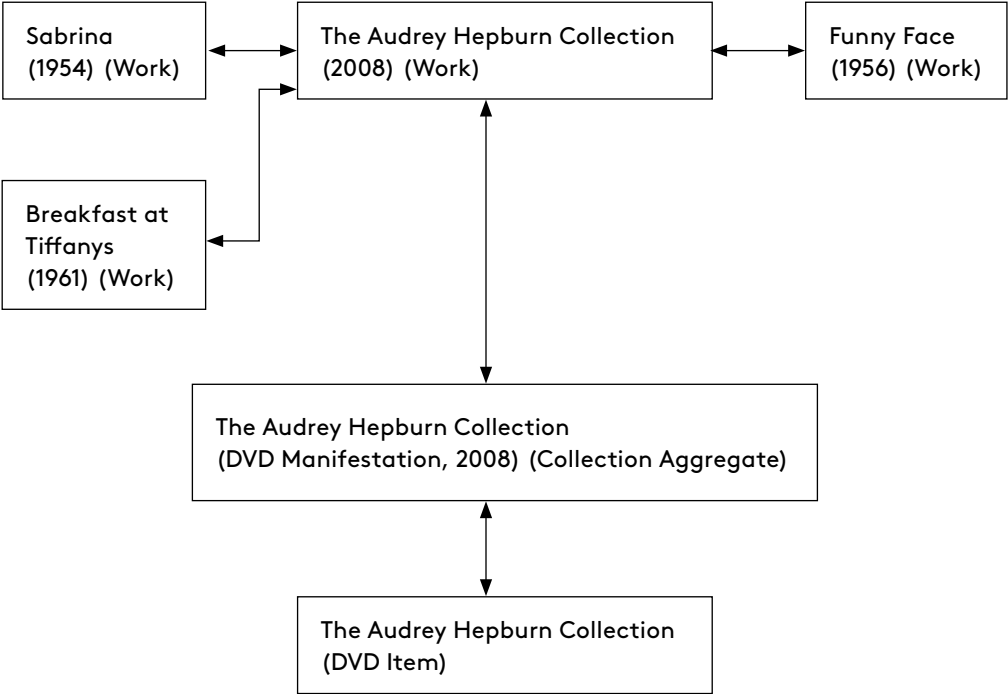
Sabrina (1954) (Work)

The Audrey Hepburn Collection (2008) (Work)

Funny Face (1956) (Work)

Breakfast at Tiffanys (1961) (Work)

The Audrey Hepburn Collection (DVD Manifestation, 2008) (Collection Aggregate)

The Audrey Hepburn Collection (DVD Item)